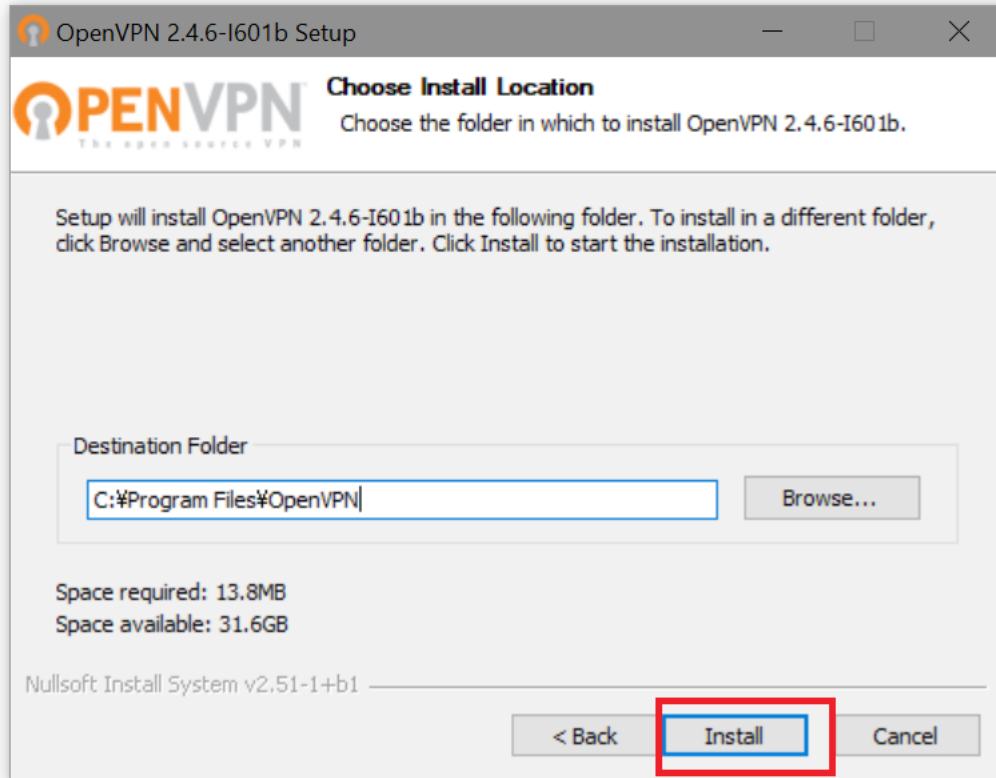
OpenVPN 2.4.6-I601b Setup

OPENVPN
The open source VPN

Choose Install Location
Choose the folder in which to install OpenVPN 2.4.6-I601b.

Setup will install OpenVPN 2.4.6-I601b in the following folder. To install in a different folder, click Browse and select another folder. Click Install to start the installation.

Destination Folder

C:¥Program Files¥OpenVPN

Browse...

Space required: 13.8MB
Space available: 31.6GB

Nullsoft Install System v2.51-1+b1

< Back
Install
Cancel